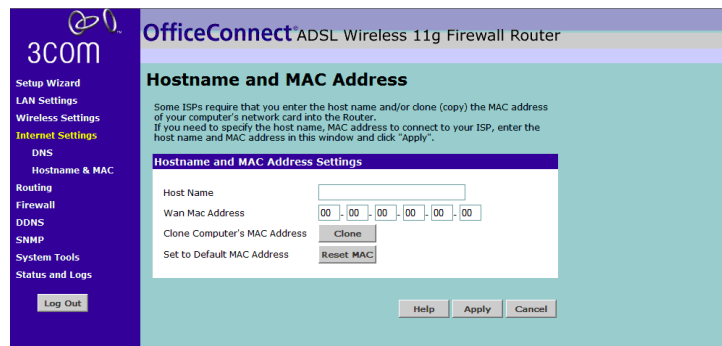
3com

OfficeConnect ADSL Wireless 11g Firewall Router

Setup Wizard
LAN Settings
Wireless Settings
Internet Settings
DNS
Hostname & MAC
Routing
Firewall
DDNS
SNMP
System Tools
Status and Logs

Log Out

Hostname and MAC Address

Some ISPs require that you enter the host name and/or clone (copy) the MAC address of your computer's network card into the Router.
If you need to specify the host name, MAC address to connect to your ISP, enter the host name and MAC address in this window and click "Apply".

Hostname and MAC Address Settings

Host Name
Wan Mac Address 00 - 00 - 00 - 00 - 00 - 00
Clone Computer's MAC Address Clone
Set to Default MAC Address Reset MAC

Help Apply Cancel